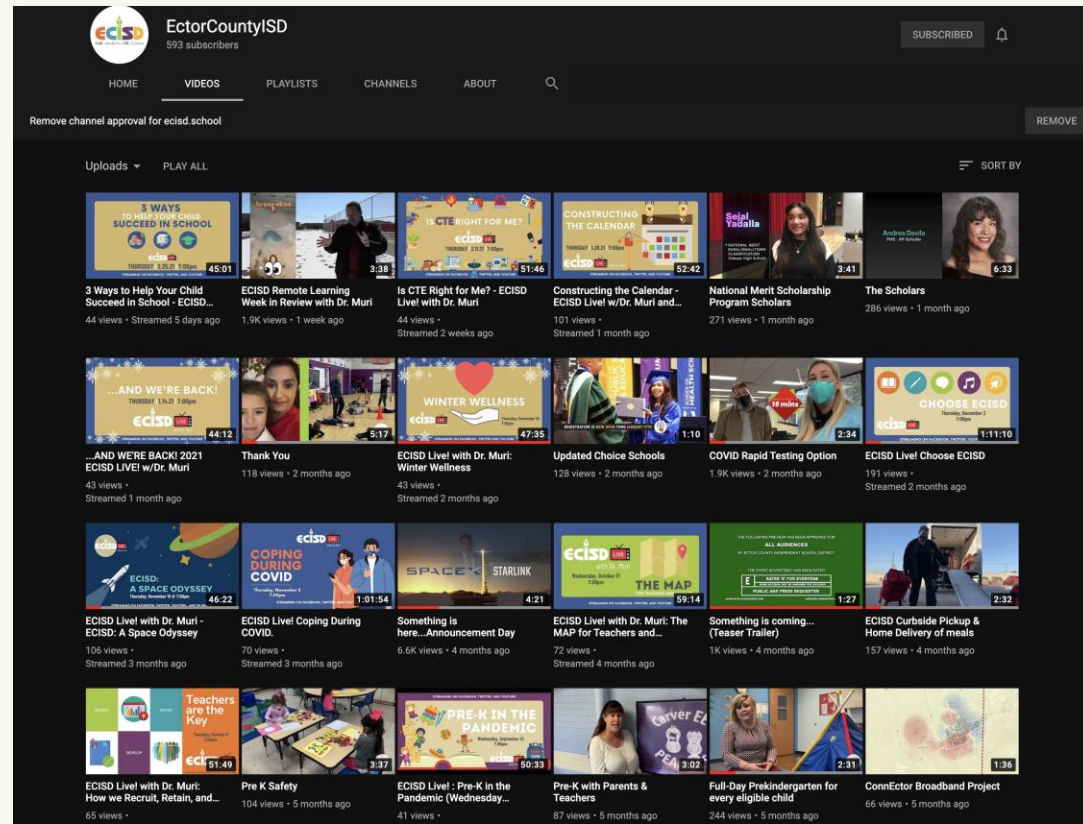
ECISD

EctorCountyISD
593 subscribers

SUBSCRIBED

HOME VIDEOS PLAYLISTS CHANNELS ABOUT

Remove channel approval for ecisd.school

REMOVE

Uploads PLAY ALL

SORT BY

3 WAYS TO HELP YOUR CHILD SUCCEED IN SCHOOL
THURSDAY 2.25.21 7:00pm
45:01
3 Ways to Help Your Child Succeed in School - ECISD...
44 views • Streamed 5 days ago

3:38
ECISD Remote Learning Week in Review with Dr. Muri
1.9K views • 1 week ago

IS CTE RIGHT FOR ME?
THURSDAY 2.11.21 7:00pm
51:46
Is CTE Right for Me? - ECISD Live! with Dr. Muri
44 views • Streamed 2 weeks ago

CONSTRUCTING THE CALENDAR
THURSDAY 1.28.21 7:00pm
52:42
Constructing the Calendar - ECISD Live! w/Dr. Muri and...
101 views • Streamed 1 month ago

Sejal Yadalla
3:41
National Merit Scholarship Program Scholars
271 views • 1 month ago

Andrea Davila
6:33
The Scholars
286 views • 1 month ago

...AND WE'RE BACK!
THURSDAY 1.14.21 7:00pm
44:12
...AND WE'RE BACK! 2021 ECISD LIVE! w/Dr. Muri
43 views • Streamed 1 month ago

5:17
Thank You
118 views • 2 months ago

WINTER WELLNESS
47:35
ECISD Live! with Dr. Muri: Winter Wellness
43 views • Streamed 2 months ago

1:10
Updated Choice Schools
128 views • 2 months ago

15 mins
2:34
COVID Rapid Testing Option
1.9K views • 2 months ago

CHOOSE ECISD
Thursday, December 3 7:00pm
1:11:10
ECISD Live! Choose ECISD
191 views • Streamed 2 months ago

ECISD: A SPACE ODYSSEY
46:22
ECISD Live! with Dr. Muri - ECISD: A Space Odyssey
106 views • Streamed 3 months ago

COPING DURING COVID
1:01:54
ECISD Live! Coping During COVID.
70 views • Streamed 3 months ago

SPACEX STARLINK
4:21
Something is here...Announcement Day
6.6K views • 4 months ago

ECISD LIVE with Dr. Muri
Wednesday, October 21 7:00pm
THE MAP
59:14
ECISD Live! with Dr. Muri: The MAP for Teachers and...
72 views • Streamed 4 months ago

ALL AUDIENCES
1:27
Something is coming... (Teaser Trailer)
1K views • 4 months ago

2:32
ECISD Curbside Pickup & Home Delivery of meals
157 views • 4 months ago

Teachers are the Key
51:49
ECISD Live! with Dr. Muri: How we Recruit, Retain, and...
65 views •

3:37
Pre K Safety
104 views • 5 months ago

PRE-K IN THE PANDEMIC
50:33
ECISD Live! : Pre-K in the Pandemic (Wednesday...
41 views •

3:02
Pre-K with Parents & Teachers
87 views • 5 months ago

2:31
Full-Day Prekindergarten for every eligible child
244 views • 5 months ago

1:36
ConnEctor Broadband Project
66 views • 5 months ago